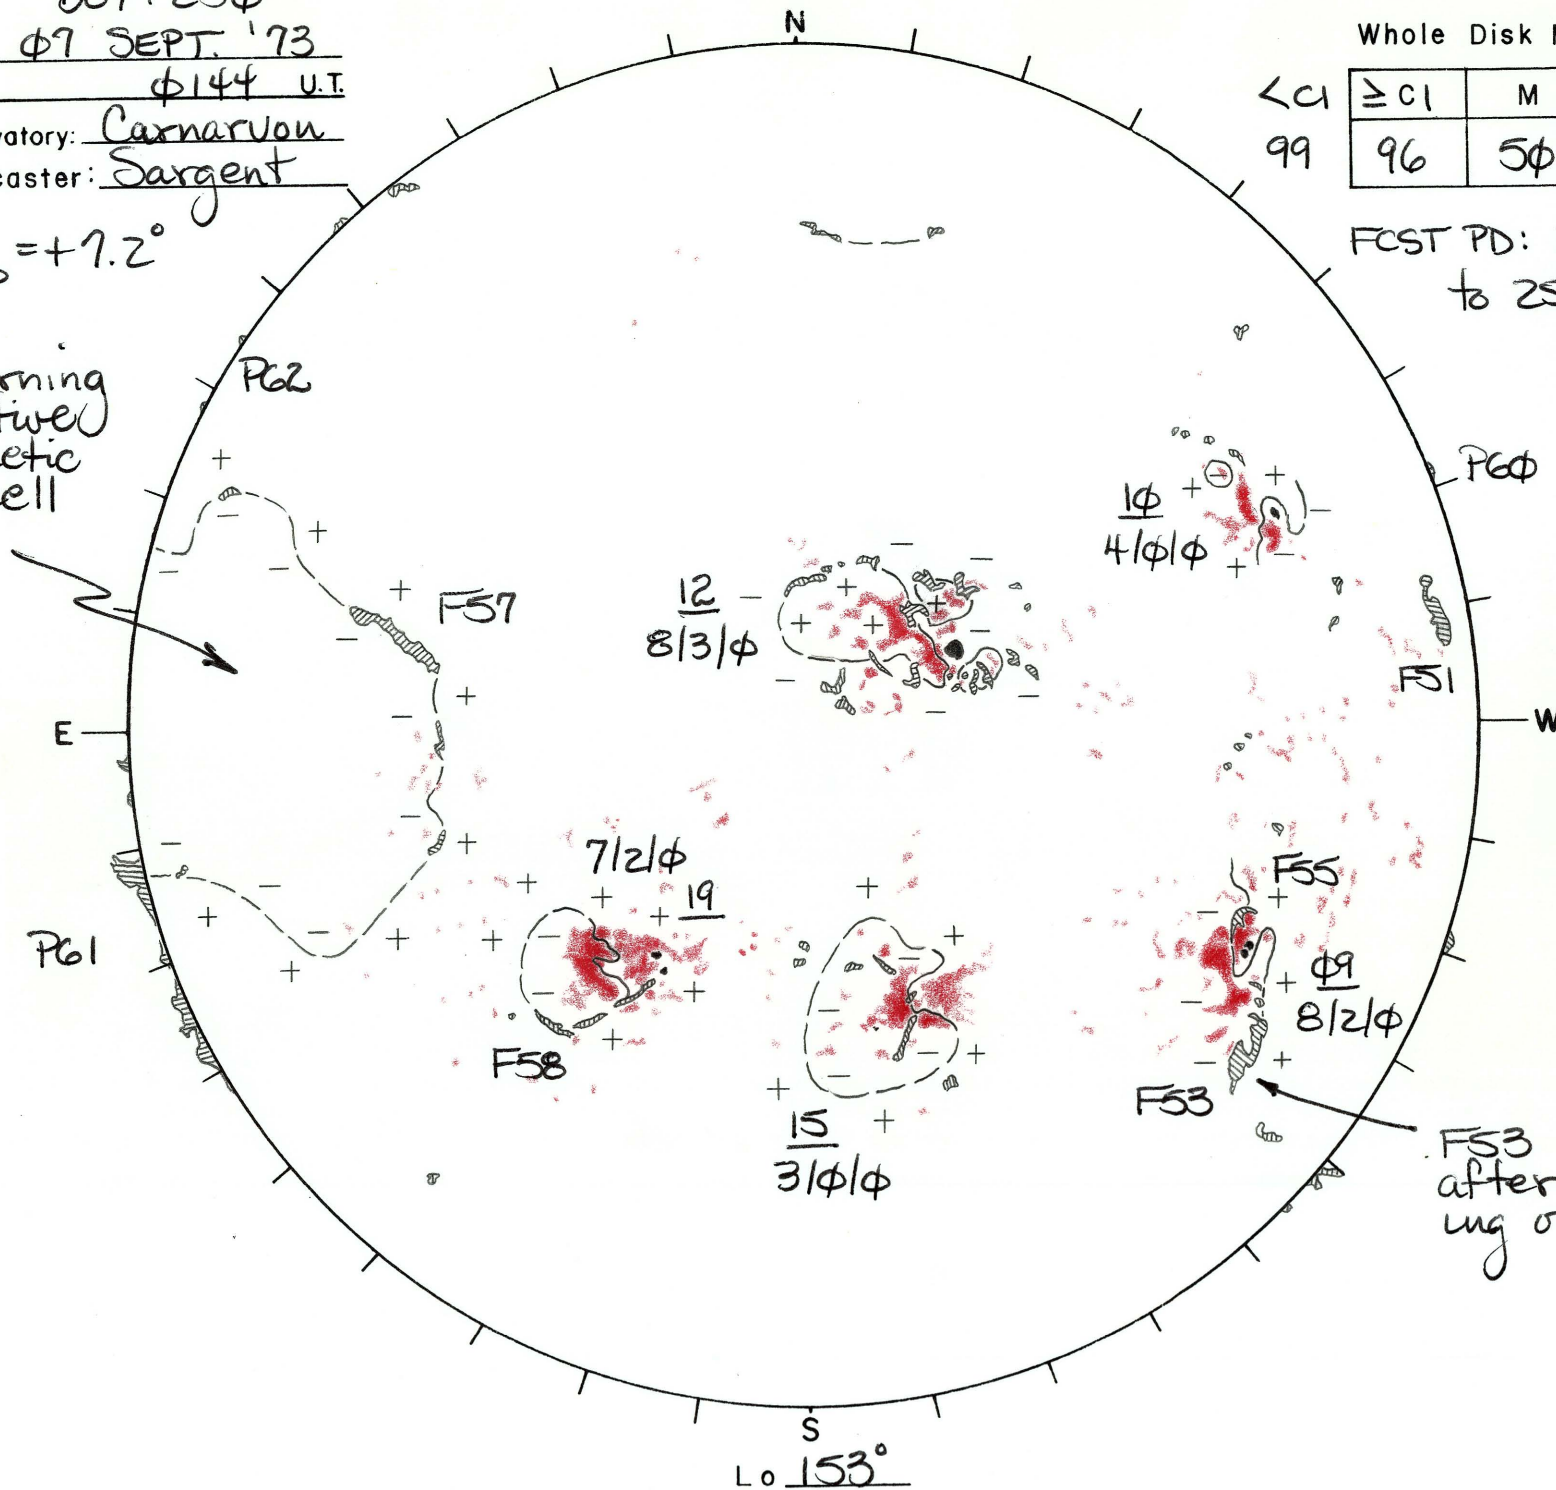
ϕ7 SEPT. '73
ϕ144 U.T.
vatory: Carnarvon
caster: Sargent
$=+7.2°$

rning
tive
etic
ell

N

Whole Disk

| $<$C1 | $\geq$C1 | M |
|---|---|---|
| 99 | 96 | 5ϕ |

FCST PD:
to 25

P62
P6ϕ
F57
12
8/3/ϕ
1ϕ
4/ϕ/ϕ
F51
E
W
P61
7/2/ϕ
19
F58
F55
ϕ9
8/2/ϕ
F53
15
3/ϕ/ϕ
F53
after
ing o
S
Lo 153°